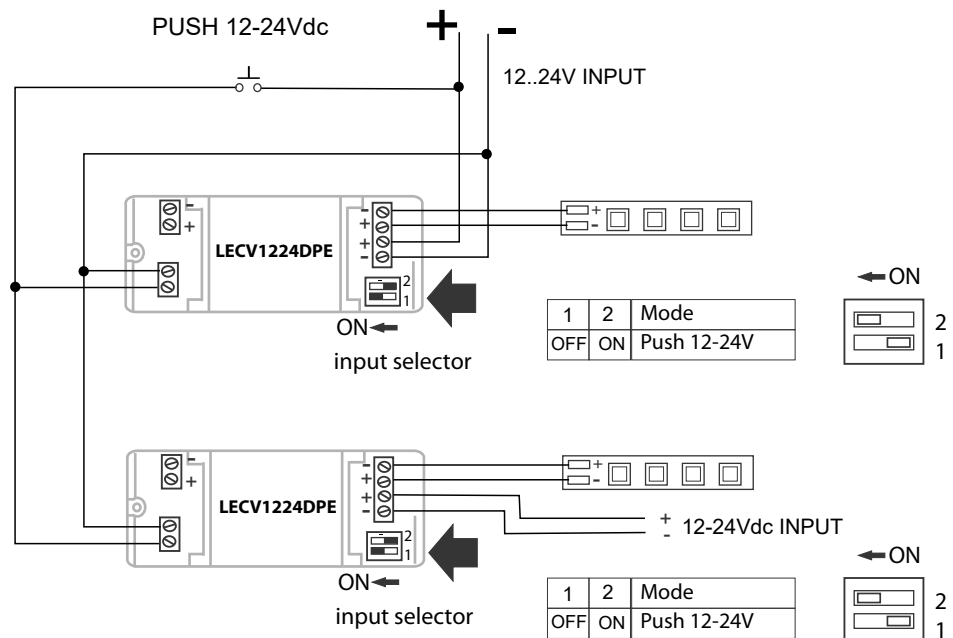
PUSH 12-24Vdc

+ -

12..24V INPUT

-
+

LECV1224DPE

-
+
+
-

2
1

ON

input selector

+
-

| 1 | 2 | Mode |
|---|---|---|
| OFF | ON | Push 12-24V |

ON

2
1

-
+

LECV1224DPE

-
+
+
-

2
1

+
-

12-24Vdc INPUT

ON

input selector

ON

| 1 | 2 | Mode |
|---|---|---|
| OFF | ON | Push 12-24V |

2
1